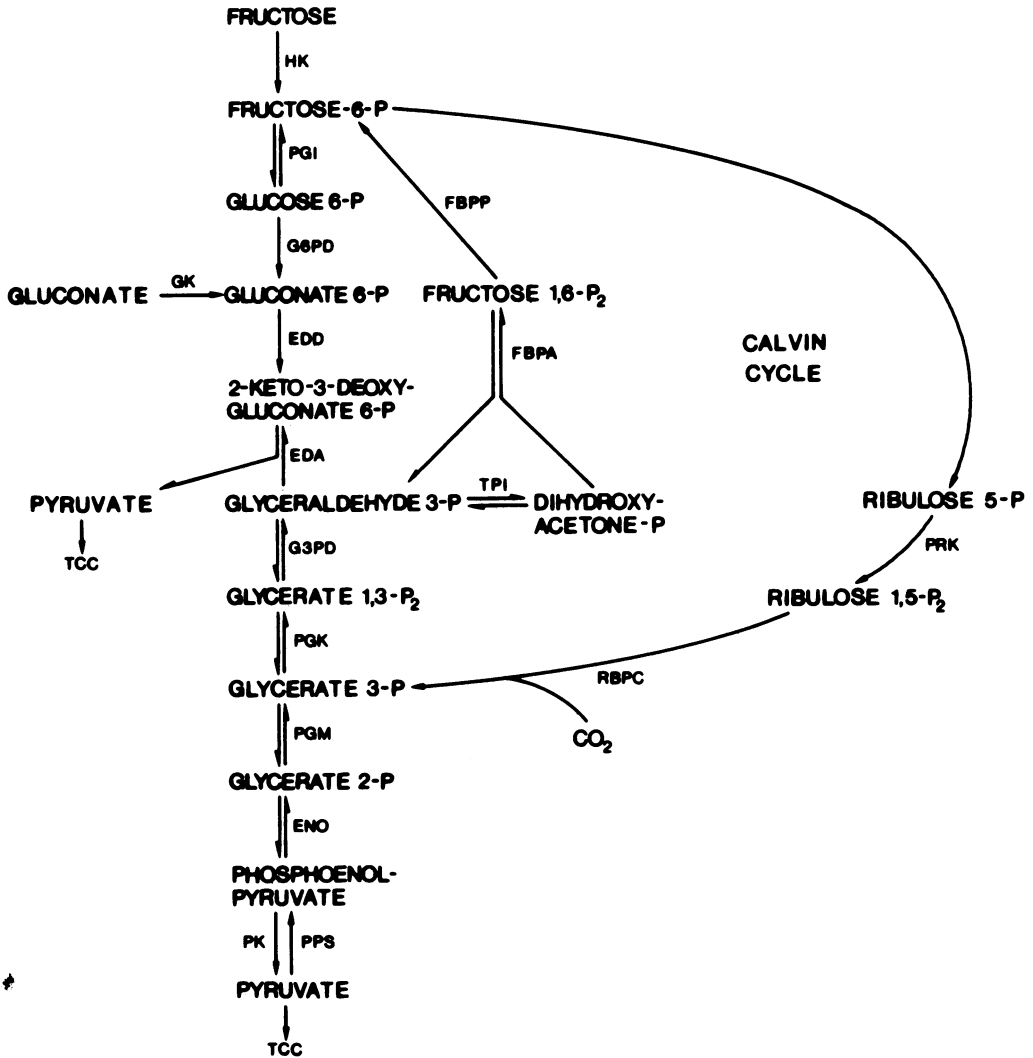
FRUCTOSE

HK

FRUCTOSE-6-P

PGI

FBPP

GLUCOSE 6-P

G6PD

GLUCONATE

GK

GLUCONATE 6-P

FRUCTOSE 1,6-$P_2$

EDD

FBPA

CALVIN CYCLE

2-KETO-3-DEOXY-GLUCONATE 6-P

EDA

PYRUVATE

TCC

GLYCERALDEHYDE 3-P

TPI

DIHYDROXY-ACETONE-P

RIBULOSE 5-P

G3PD

PRK

GLYCERATE 1,3-$P_2$

RIBULOSE 1,5-$P_2$

PGK

GLYCERATE 3-P

RBPC

$CO_2$

PGM

GLYCERATE 2-P

ENO

PHOSPHOENOL-PYRUVATE

PK

PPS

PYRUVATE

TCC